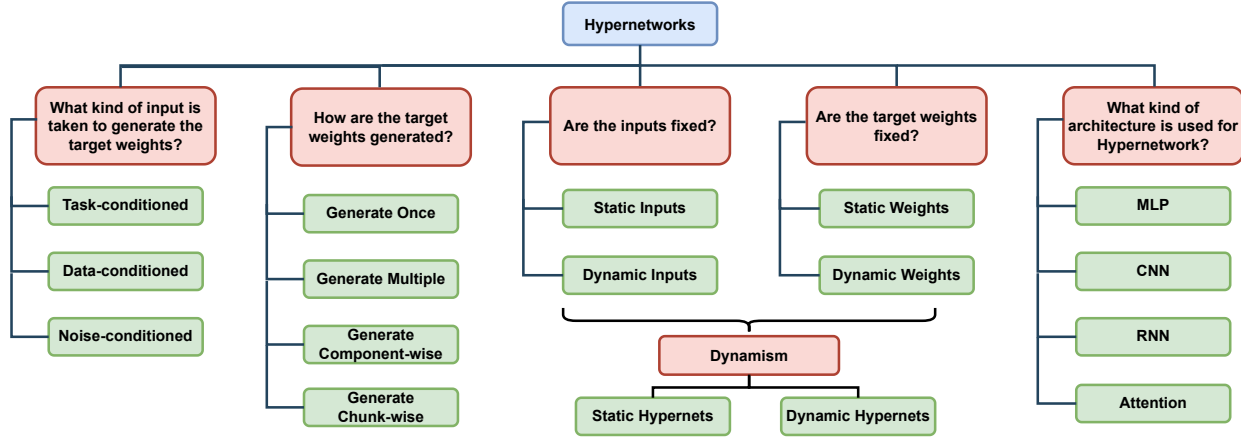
Hypernetworks

What kind of input is taken to generate the target weights?

Task-conditioned

Data-conditioned

Noise-conditioned

How are the target weights generated?

Generate Once

Generate Multiple

Generate Component-wise

Generate Chunk-wise

Are the inputs fixed?

Static Inputs

Dynamic Inputs

Are the target weights fixed?

Static Weights

Dynamic Weights

Dynamism

Static Hypernets

Dynamic Hypernets

What kind of architecture is used for Hypernetwork?

MLP

CNN

RNN

Attention